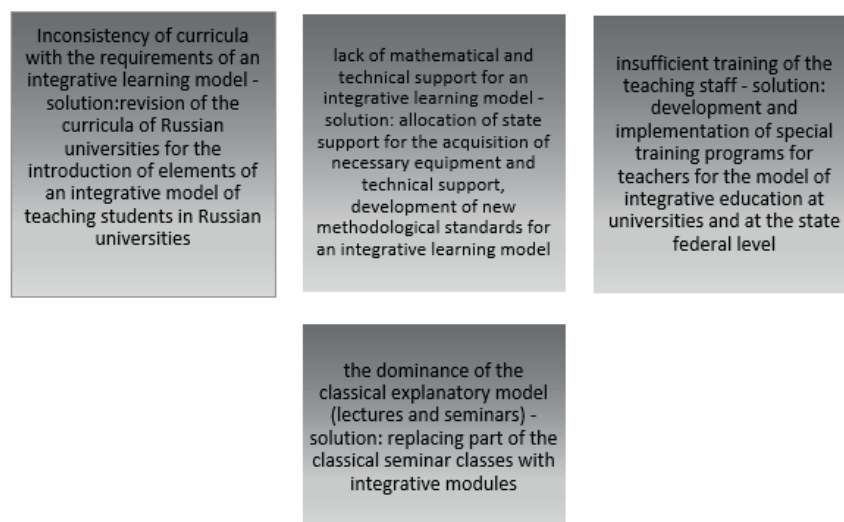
Inconsistency of curricula with the requirements of an integrative learning model - solution:revision of the curricula of Russian universities for the introduction of elements of an integrative model of teaching students in Russian universities

lack of mathematical and technical support for an integrative learning model - solution: allocation of state support for the acquisition of necessary equipment and technical support, development of new methodological standards for an integrative learning model

insufficient training of the teaching staff - solution: development and implementation of special training programs for teachers for the model of integrative education at universities and at the state federal level

the dominance of the classical explanatory model (lectures and seminars) - solution: replacing part of the classical seminar classes with integrative modules